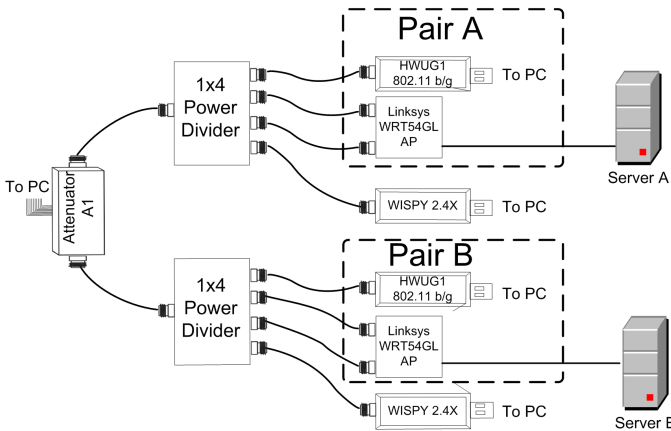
Pair A

1x4 Power Divider

HWUG1 802.11 b/g

To PC

Linksys WRT54GL AP

Server A

To PC

Attenuator A1

WISPY 2.4X

To PC

Pair B

1x4 Power Divider

HWUG1 802.11 b/g

To PC

Linksys WRT54GL AP

WISPY 2.4X

To PC

Server B